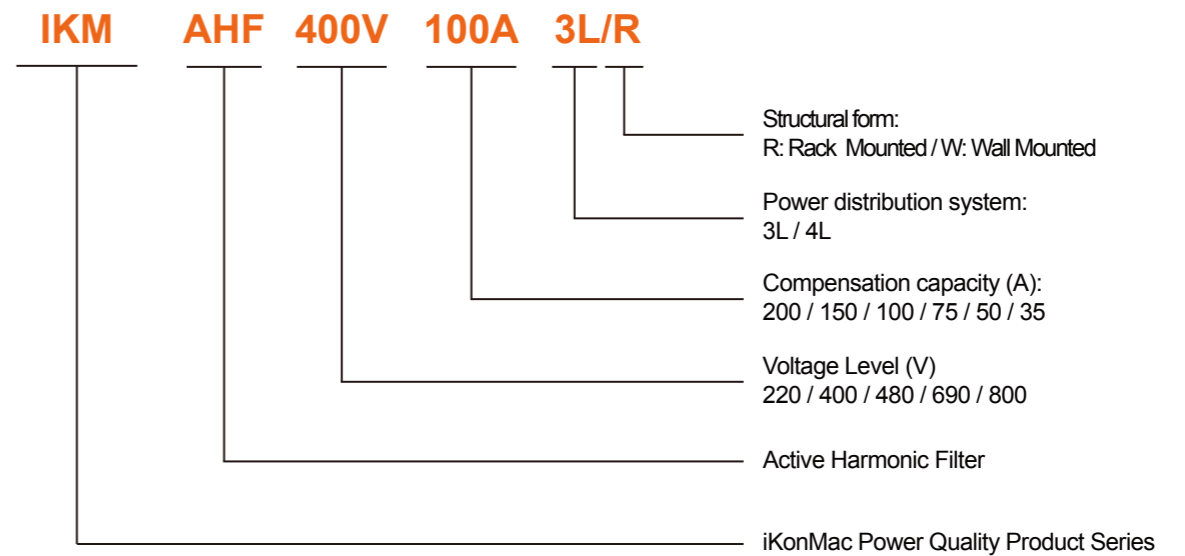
IKM AHF 400V 100A 3L/R

Structural form:
R: Rack Mounted / W: Wall Mounted

Power distribution system:
3L / 4L

Compensation capacity (A):
200 / 150 / 100 / 75 / 50 / 35

Voltage Level (V)
220 / 400 / 480 / 690 / 800

Active Harmonic Filter

iKonMac Power Quality Product Series